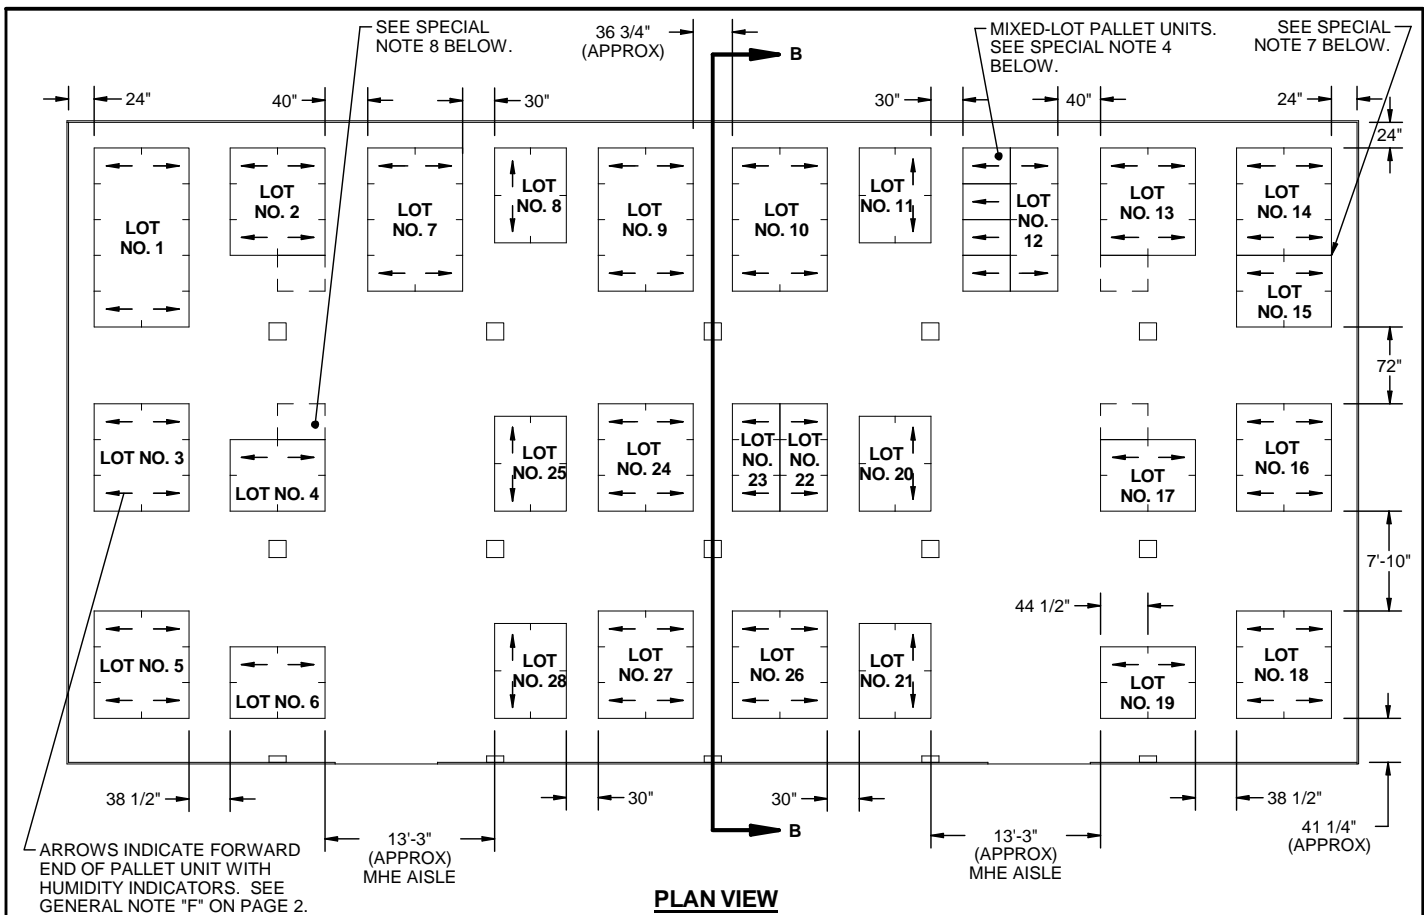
SEE SPECIAL NOTE 8 BELOW.

36 3/4" (APPROX)

MIXED-LOT PALLET UNITS. SEE SPECIAL NOTE 4 BELOW.

SEE SPECIAL NOTE 7 BELOW.

B

24"

40"

30"

30"

40"

24"

24"

LOT NO. 1

LOT NO. 2

LOT NO. 7

LOT NO. 8

LOT NO. 9

LOT NO. 10

LOT NO. 11

LOT NO. 12

LOT NO. 13

LOT NO. 14

LOT NO. 15

72"

LOT NO. 3

LOT NO. 4

LOT NO. 25

LOT NO. 24

LOT NO. 23

LOT NO. 22

LOT NO. 20

LOT NO. 17

LOT NO. 16

7'-10"

44 1/2"

LOT NO. 5

LOT NO. 6

LOT NO. 28

LOT NO. 27

LOT NO. 26

LOT NO. 21

LOT NO. 19

LOT NO. 18

38 1/2"

30"

30"

38 1/2"

13'-3" (APPROX) MHE AISLE

B

13'-3" (APPROX) MHE AISLE

41 1/4" (APPROX)

ARROWS INDICATE FORWARD END OF PALLET UNIT WITH HUMIDITY INDICATORS. SEE GENERAL NOTE "F" ON PAGE 2.

PLAN VIEW